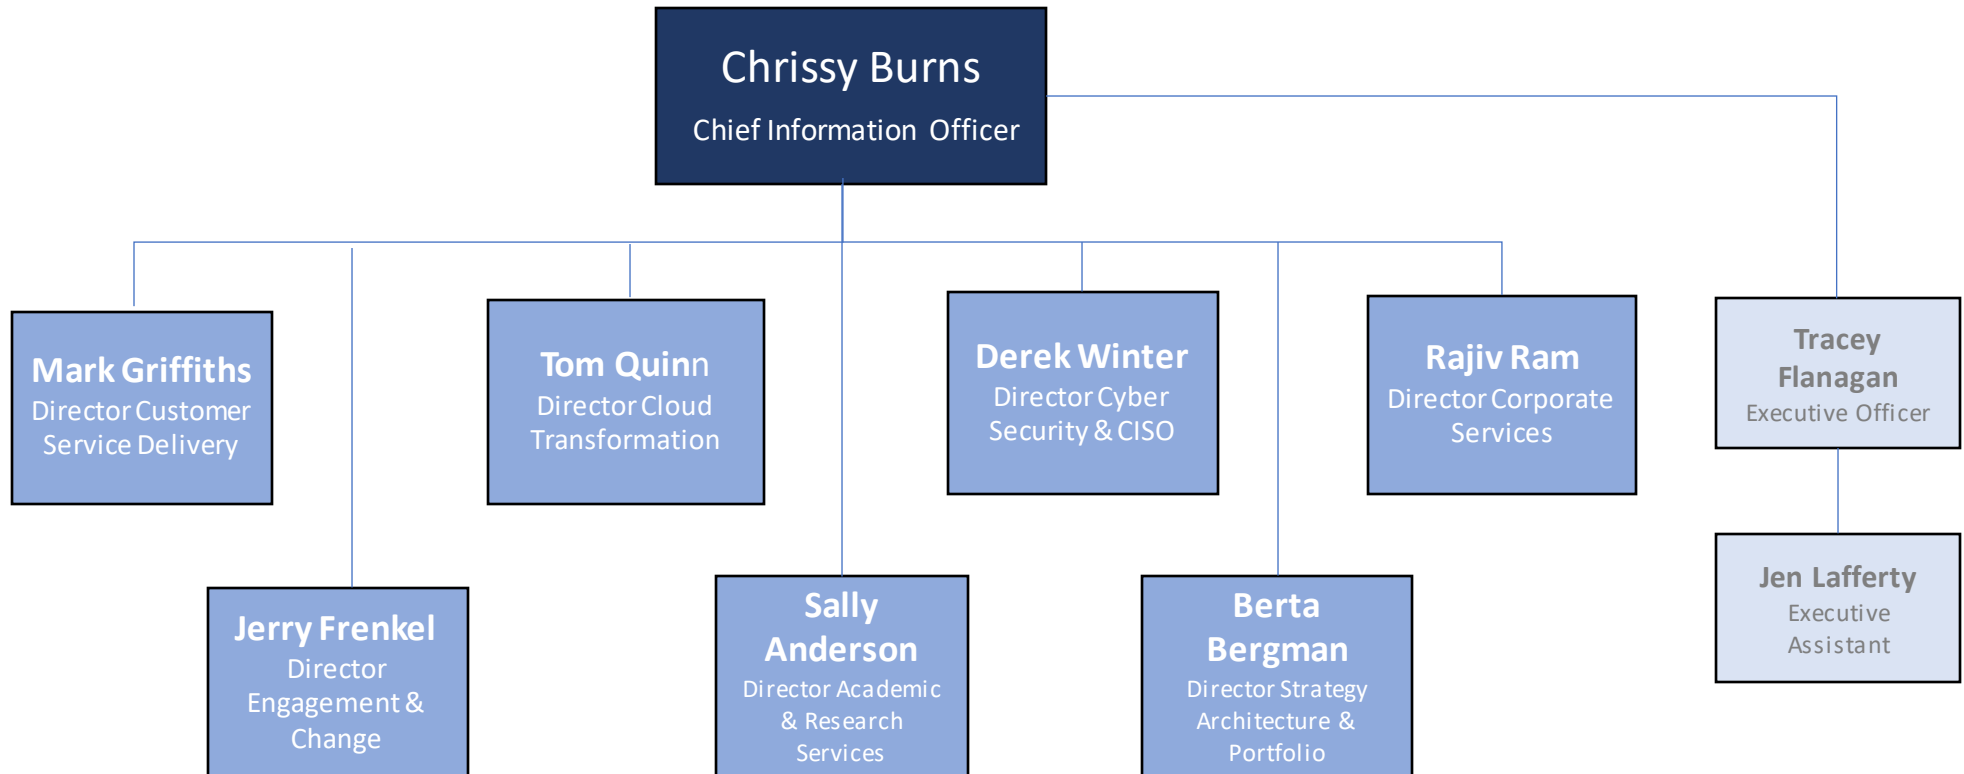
Chrissy Burns
Chief Information Officer

Mark Griffiths
Director Customer Service Delivery

Tom Quinn
Director Cloud Transformation

Derek Winter
Director Cyber Security & CISO

Rajiv Ram
Director Corporate Services

Tracey Flanagan
Executive Officer

Jerry Frenkel
Director Engagement & Change

Sally Anderson
Director Academic & Research Services

Berta Bergman
Director Strategy Architecture & Portfolio

Jen Lafferty
Executive Assistant